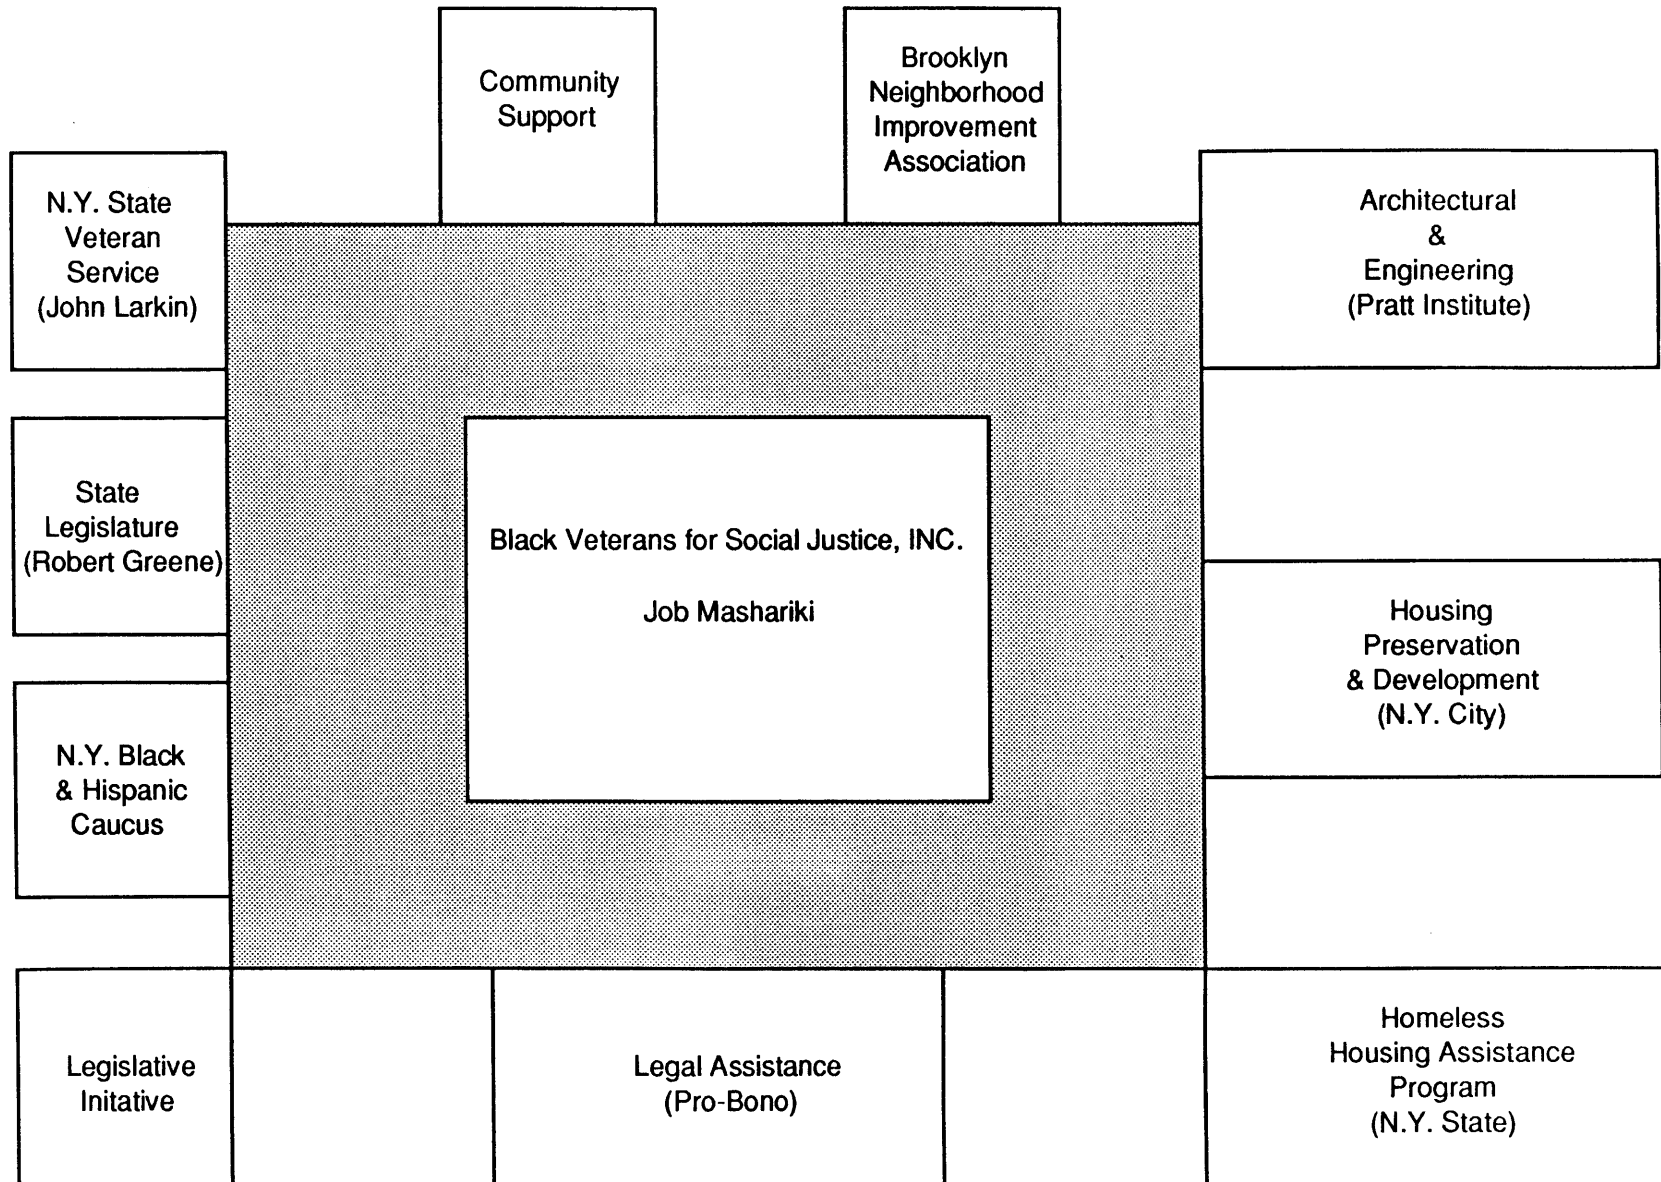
Community Support

Brooklyn Neighborhood Improvement Association

N.Y. State Veteran Service (John Larkin)

Architectural & Engineering (Pratt Institute)

State Legislature (Robert Greene)

Black Veterans for Social Justice, INC.

Job Mashariki

Housing Preservation & Development (N.Y. City)

N.Y. Black & Hispanic Caucus

Legislative Initative

Legal Assistance (Pro-Bono)

Homeless Housing Assistance Program (N.Y. State)